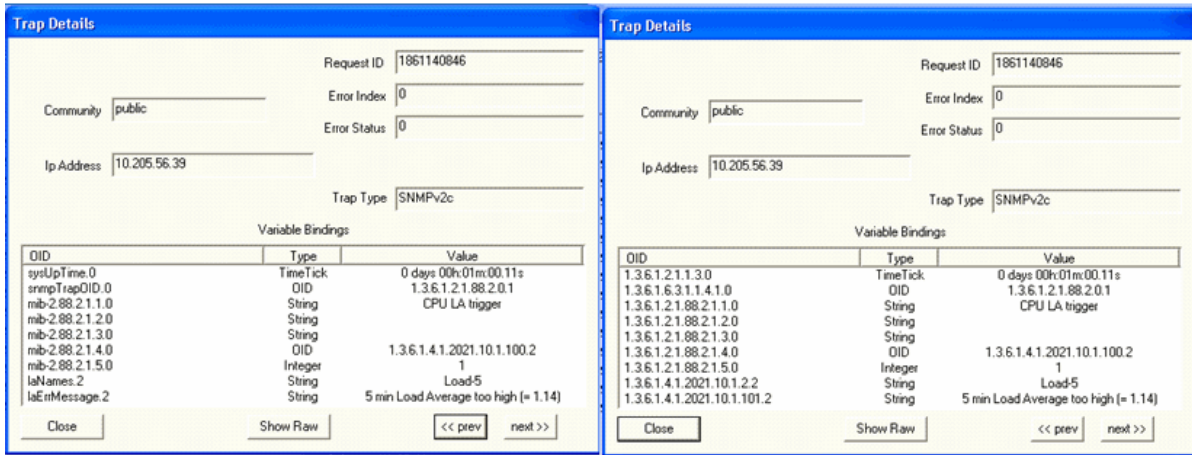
Trap Details

Request ID 1861140846

Community public

Error Index 0

Error Status 0

Ip Address 10.205.56.39

Trap Type SNMPv2c

Variable Bindings

| OID | Type | Value |
|---|---|---|
| sysUpTime.0 | TimeTick | 0 days 00h:01m:00.11s |
| snmpTrapOID.0 | OID | 1.3.6.1.2.1.88.2.0.1 |
| mib-2.88.2.1.1.0 | String | CPU LA trigger |
| mib-2.88.2.1.2.0 | String | |
| mib-2.88.2.1.3.0 | String | |
| mib-2.88.2.1.4.0 | OID | 1.3.6.1.4.1.2021.10.1.100.2 |
| mib-2.88.2.1.5.0 | Integer | 1 |
| laNames.2 | String | Load-5 |
| laErrMessage.2 | String | 5 min Load Average too high (= 1.14) |

Close Show Raw << prev next >>

Trap Details

Request ID 1861140846

Community public

Error Index 0

Error Status 0

Ip Address 10.205.56.39

Trap Type SNMPv2c

Variable Bindings

| OID | Type | Value |
|---|---|---|
| 1.3.6.1.2.1.1.3.0 | TimeTick | 0 days 00h:01m:00.11s |
| 1.3.6.1.6.3.1.1.4.1.0 | OID | 1.3.6.1.2.1.88.2.0.1 |
| 1.3.6.1.2.1.88.2.1.1.0 | String | CPU LA trigger |
| 1.3.6.1.2.1.88.2.1.2.0 | String | |
| 1.3.6.1.2.1.88.2.1.3.0 | String | |
| 1.3.6.1.2.1.88.2.1.4.0 | OID | 1.3.6.1.4.1.2021.10.1.100.2 |
| 1.3.6.1.2.1.88.2.1.5.0 | Integer | 1 |
| 1.3.6.1.4.1.2021.10.1.2.2 | String | Load-5 |
| 1.3.6.1.4.1.2021.10.1.101.2 | String | 5 min Load Average too high (= 1.14) |

Close Show Raw << prev next >>